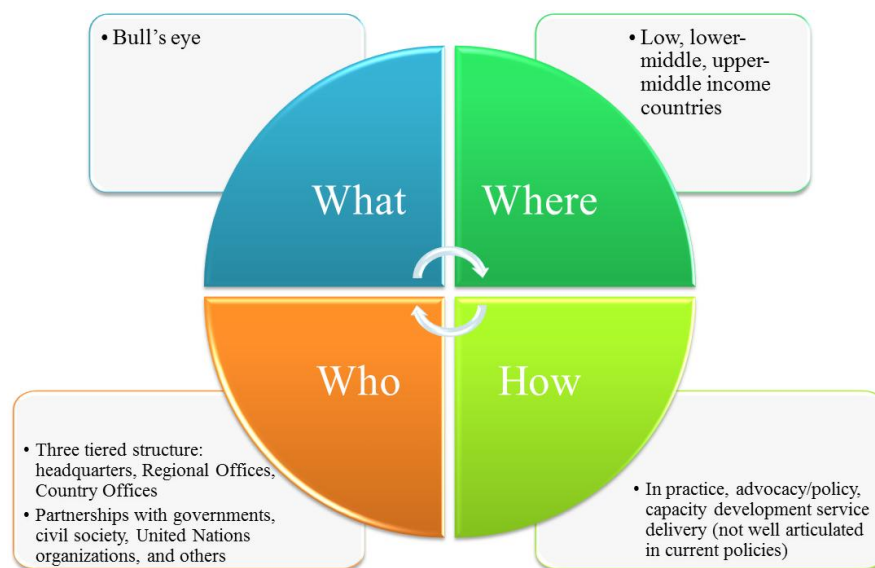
• Bull's eye

• Low, lower-middle, upper-middle income countries

What

Where

Who

How

• Three tiered structure: headquarters, Regional Offices, Country Offices
• Partnerships with governments, civil society, United Nations organizations, and others

• In practice, advocacy/policy, capacity development service delivery (not well articulated in current policies)